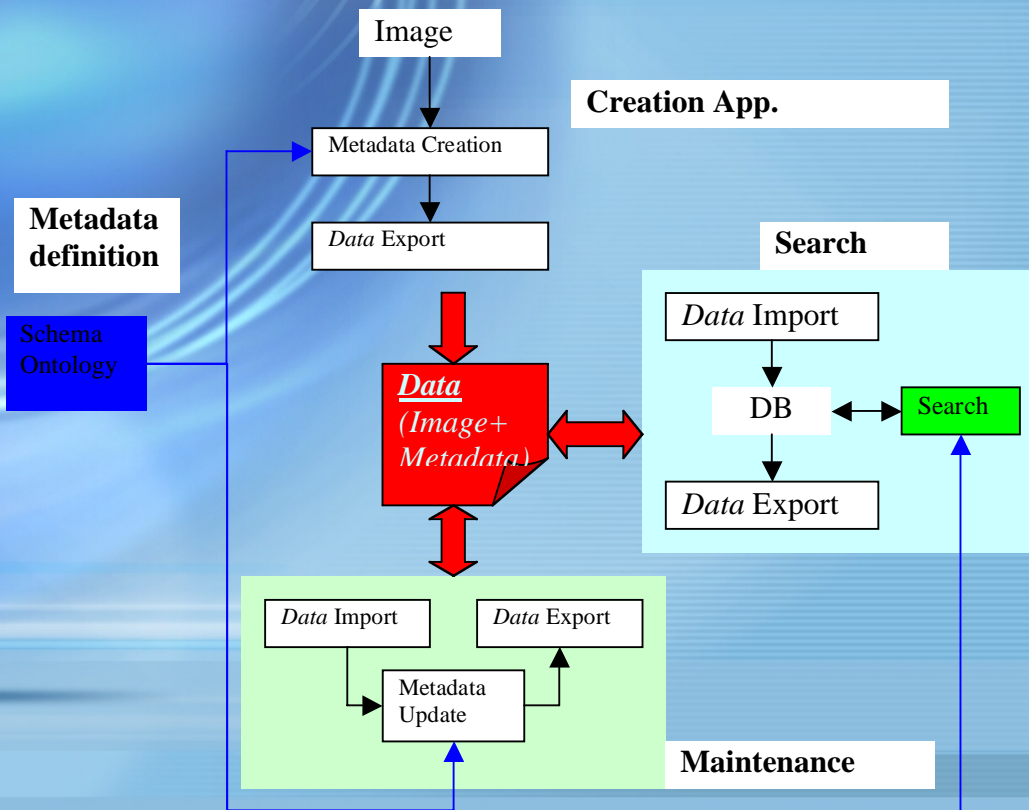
Image

Creation App.

Metadata Creation

Data Export

Metadata definition

Schema Ontology

Search

Data Import

DB

Search

Data Export

Data (Image+ Metadata)

Data Import

Data Export

Metadata Update

Maintenance